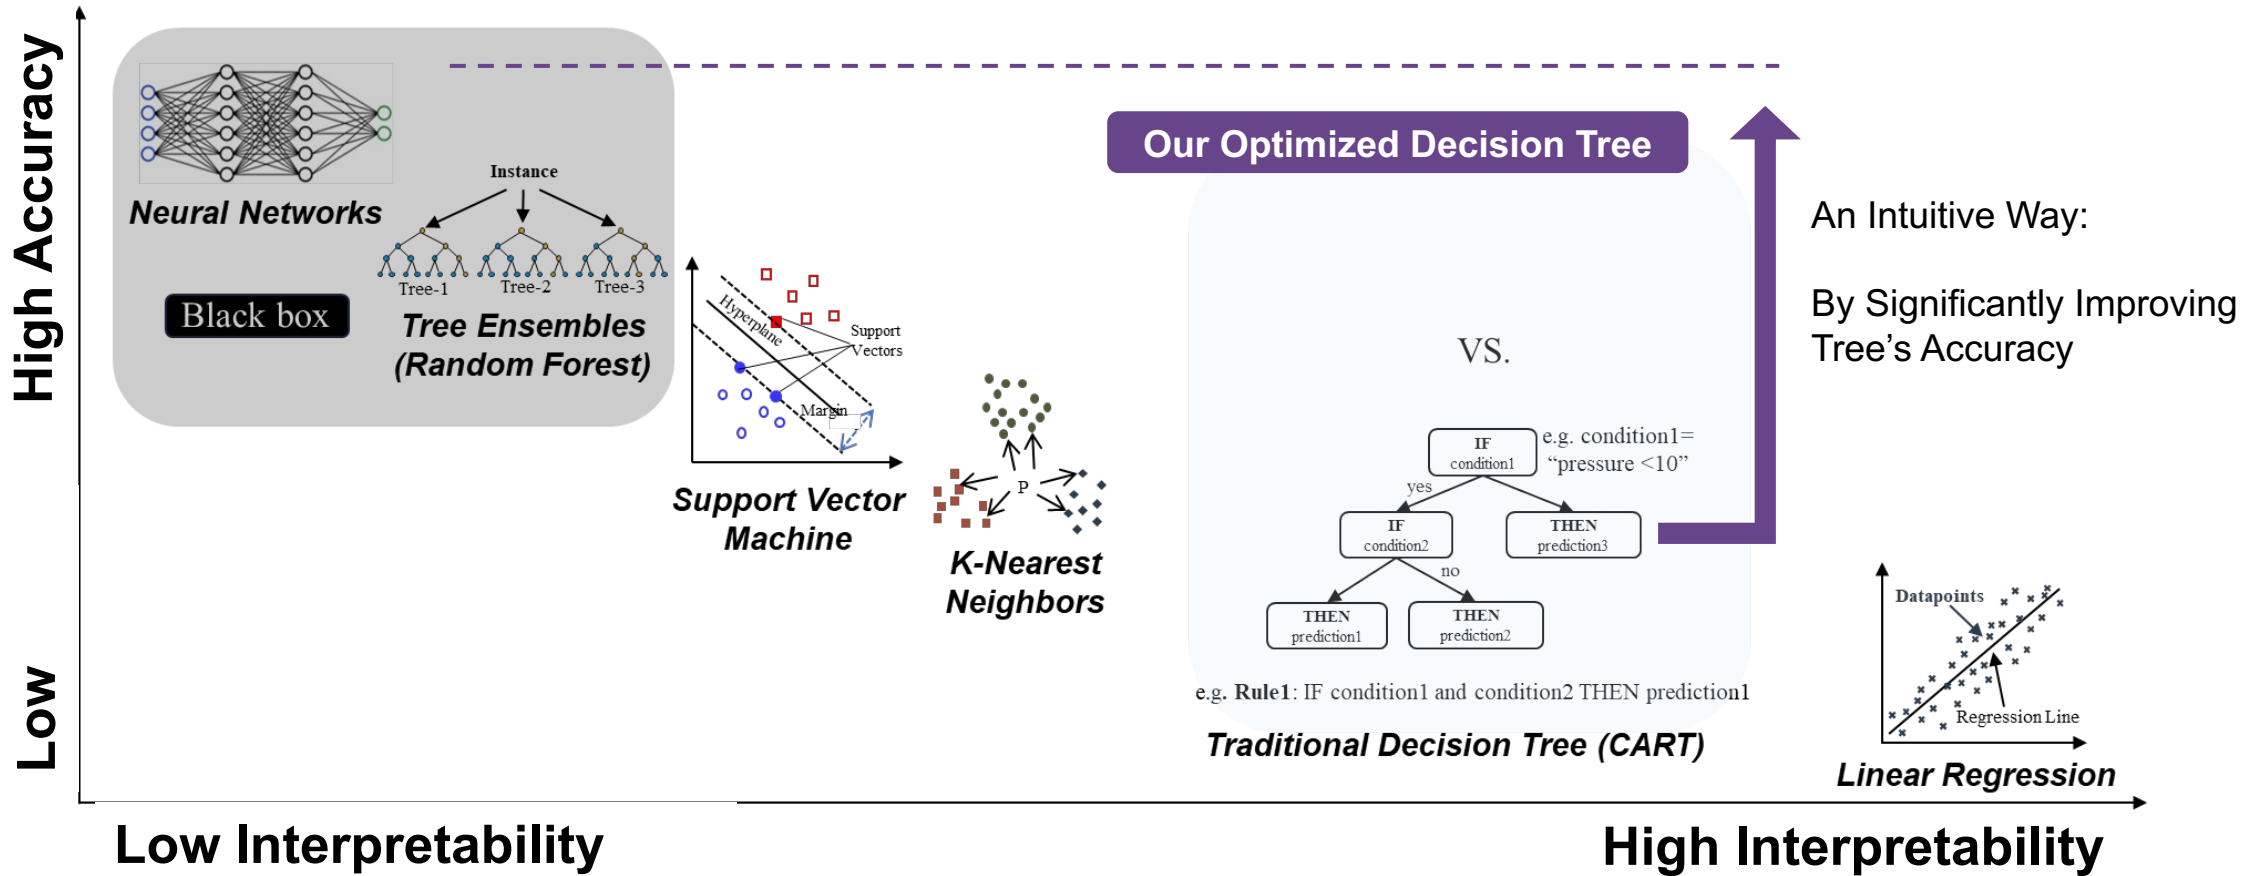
High Accuracy

Neural Networks

Instance

Tree-1 Tree-2 Tree-3

Black box

Tree Ensembles (Random Forest)

Hyperplane

Support Vectors

Margin

Support Vector Machine

P

K-Nearest Neighbors

Our Optimized Decision Tree

VS.

IF condition1

e.g. condition1= "pressure <10"

yes

IF condition2

THEN prediction3

no

THEN prediction1

THEN prediction2

e.g. Rule1: IF condition1 and condition2 THEN prediction1

Traditional Decision Tree (CART)

An Intuitive Way:

By Significantly Improving Tree's Accuracy

Datapoints

Regression Line

Linear Regression

Low

Low Interpretability

High Interpretability